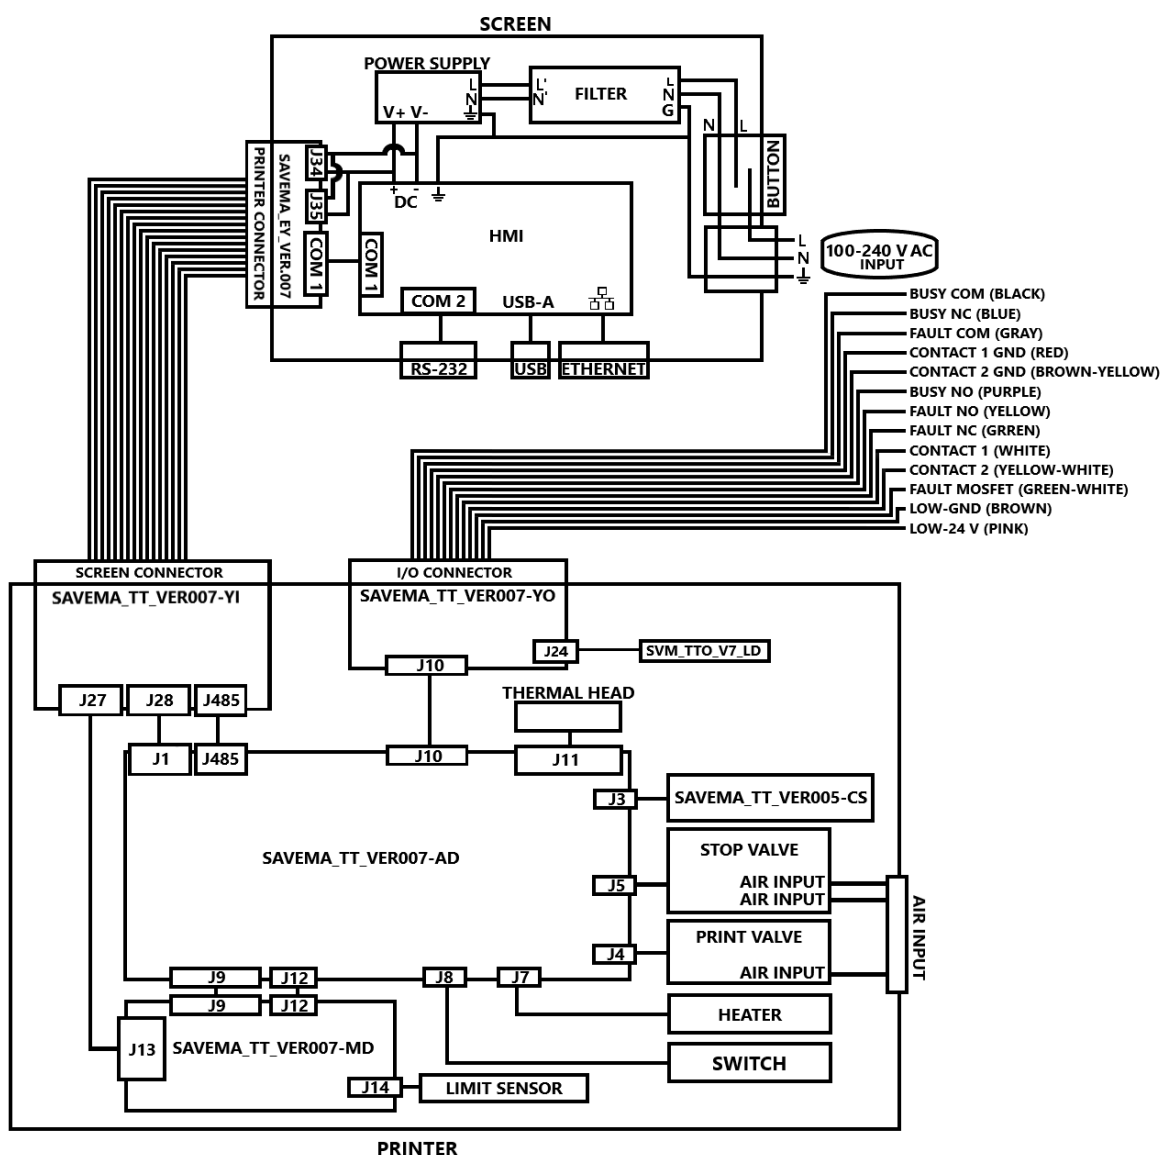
SCREEN

POWER SUPPLY
L
N
V+ V-
L'
N'
FILTER
L
N
G
N L
BUTTON
PRINTER CONNECTOR
SAVEMA_EY_VER.007
J34
J35
COM 1
+ -
DC
HMI
COM 1
COM 2
USB-A
RS-232
USB
ETHERNET
L
N
100-240 V AC
INPUT

BUSY COM (BLACK)
BUSY NC (BLUE)
FAULT COM (GRAY)
CONTACT 1 GND (RED)
CONTACT 2 GND (BROWN-YELLOW)
BUSY NO (PURPLE)
FAULT NO (YELLOW)
FAULT NC (GRREN)
CONTACT 1 (WHITE)
CONTACT 2 (YELLOW-WHITE)
FAULT MOSFET (GREEN-WHITE)
LOW-GND (BROWN)
LOW-24 V (PINK)

SCREEN CONNECTOR
SAVEMA_TT_VER007-YI
I/O CONNECTOR
SAVEMA_TT_VER007-YO
J24
SVM_TTO_V7_LD
J10
J27
J28
J485
THERMAL HEAD
J1
J485
J10
J11
J3
SAVEMA_TT_VER005-CS
SAVEMA_TT_VER007-AD
STOP VALVE
J5
AIR INPUT
AIR INPUT
J4
PRINT VALVE
AIR INPUT
AIR INPUT
J9
J12
J8
J7
J9
J12
HEATER
J13
SAVEMA_TT_VER007-MD
SWITCH
J14
LIMIT SENSOR

PRINTER